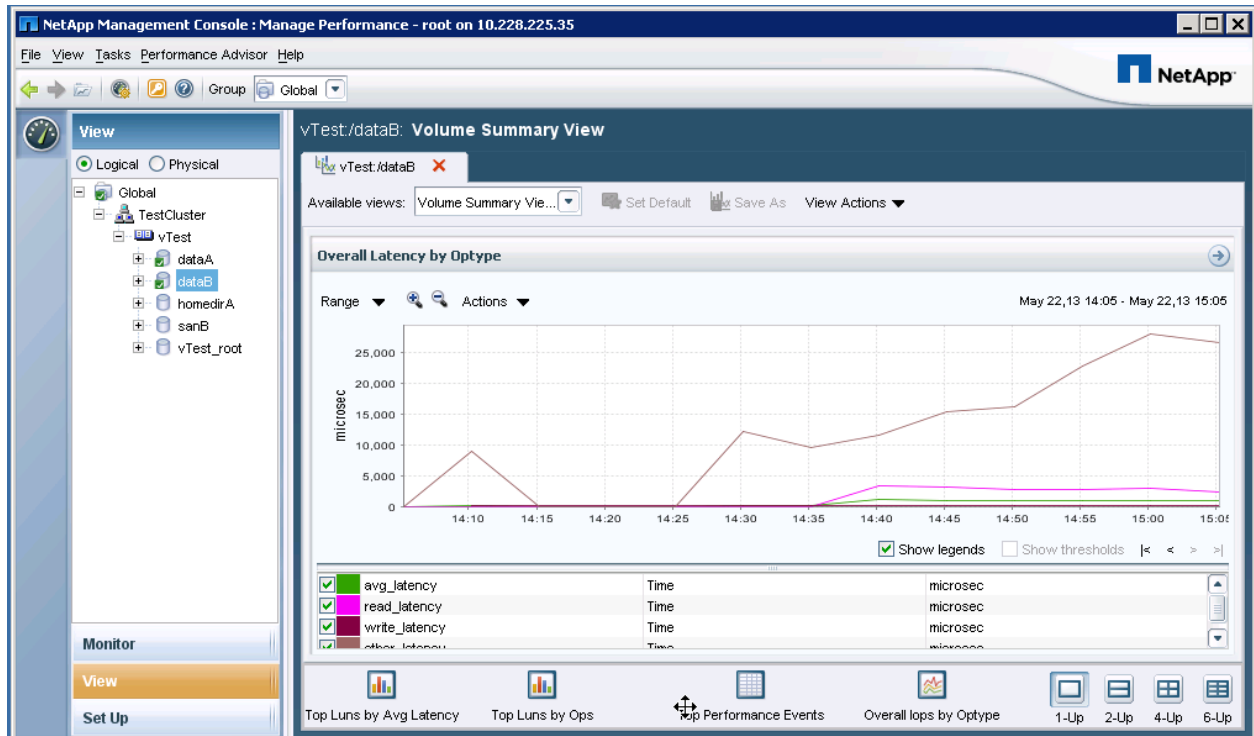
NetApp Management Console : Manage Performance - root on 10.228.225.35

File View Tasks Performance Advisor Help

Group Global

NetApp

View

Logical Physical

Global
TestCluster
vTest
dataA
dataB
homedirA
sanB
vTest_root

Monitor

View

Set Up

vTest:/dataB: Volume Summary View

vTest:/dataB

Available views: Volume Summary Vie... Set Default Save As View Actions

Overall Latency by Optype

Range Actions

May 22,13 14:05 - May 22,13 15:05

25,000
20,000
15,000
10,000
5,000
0

microsec

14:10 14:15 14:20 14:25 14:30 14:35 14:40 14:45 14:50 14:55 15:00 15:05

Show legends Show thresholds |< < > >|

| | | |
|---|---|---|
| avg_latency | Time | microsec |
| read_latency | Time | microsec |
| write_latency | Time | microsec |
| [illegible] | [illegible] | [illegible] |

Top Luns by Avg Latency Top Luns by Ops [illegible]p Performance Events Overall Iops by Optype 1-Up 2-Up 4-Up 6-Up